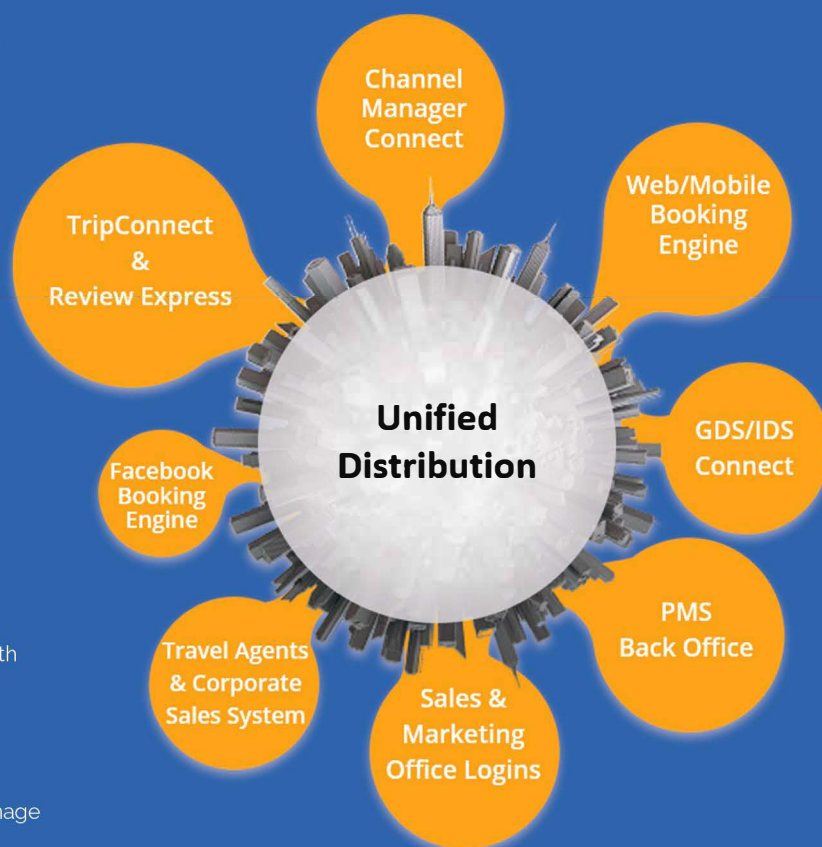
Channel Manager Connect

TripConnect & Review Express

Web/Mobile Booking Engine

Unified Distribution

GDS/IDS Connect

Facebook Booking Engine

PMS Back Office

th

Travel Agents & Corporate Sales System

Sales & Marketing Office Logins

nage